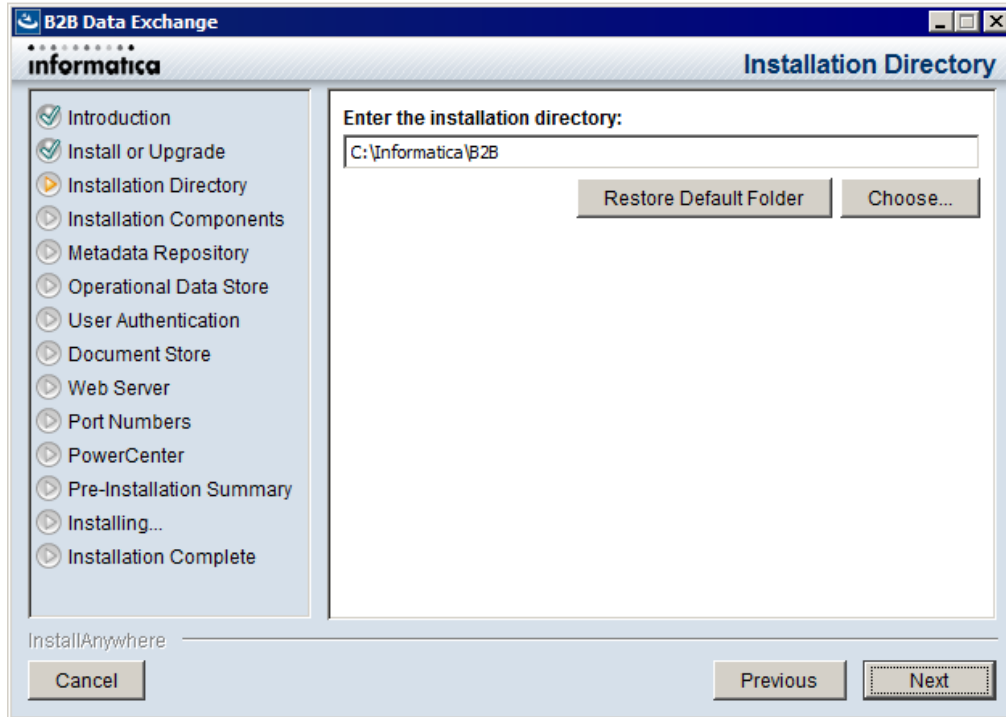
B2B Data Exchange

informatica

Installation Directory

Introduction
Install or Upgrade
Installation Directory
Installation Components
Metadata Repository
Operational Data Store
User Authentication
Document Store
Web Server
Port Numbers
PowerCenter
Pre-Installation Summary
Installing...
Installation Complete

Enter the installation directory:

C:\Informatica\B2B

Restore Default Folder

Choose...

InstallAnywhere

Cancel

Previous

Next